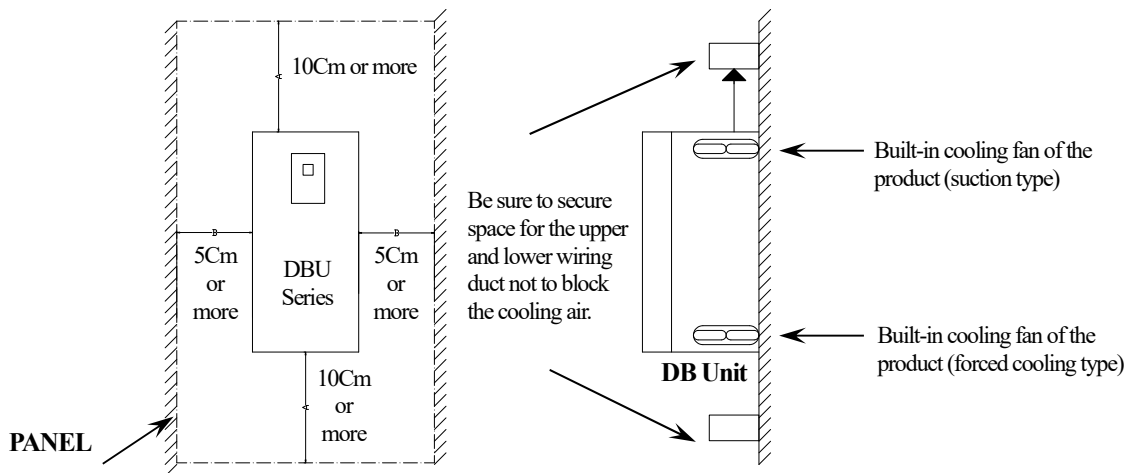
10Cm or more

5Cm or more

DBU Series

5Cm or more

10Cm or more

PANEL

Be sure to secure space for the upper and lower wiring duct not to block the cooling air.

Built-in cooling fan of the product (suction type)

Built-in cooling fan of the product (forced cooling type)

DB Unit